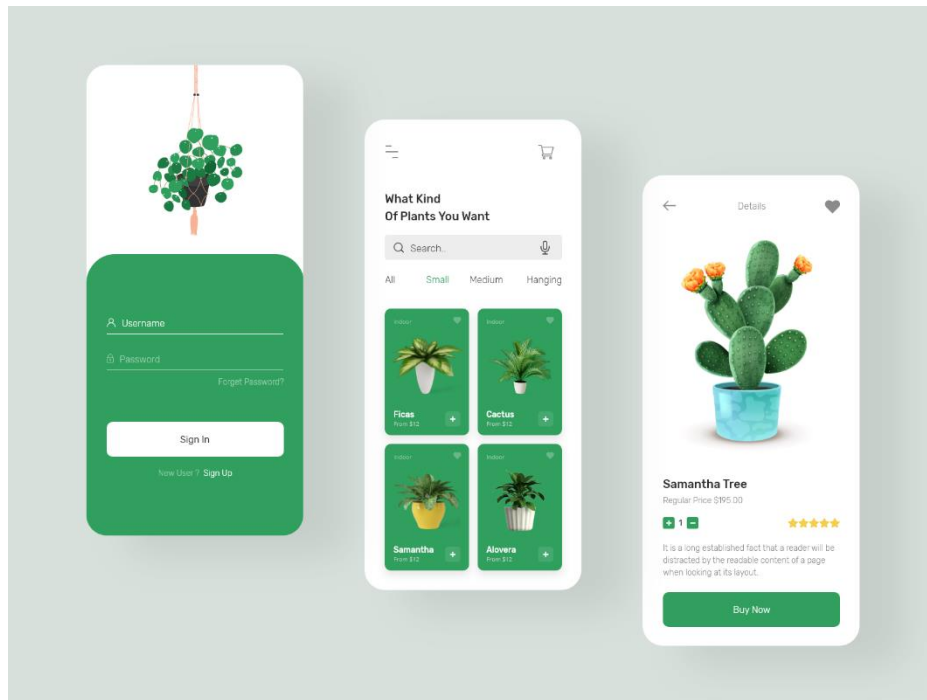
Username

Password

Forget Password?

Sign In

New User ? Sign Up

What Kind
Of Plants You Want

Search..

All Small Medium Hanging

Indoor
Ficas
From $12
+

Indoor
Cactus
From $12
+

Indoor
Samantha
From $12
+

Indoor
Alovera
From $12
+

Details

Samantha Tree

Regular Price $195.00

+ 1 −

It is a long established fact that a reader will be distracted by the readable content of a page when looking at its layout.

Buy Now